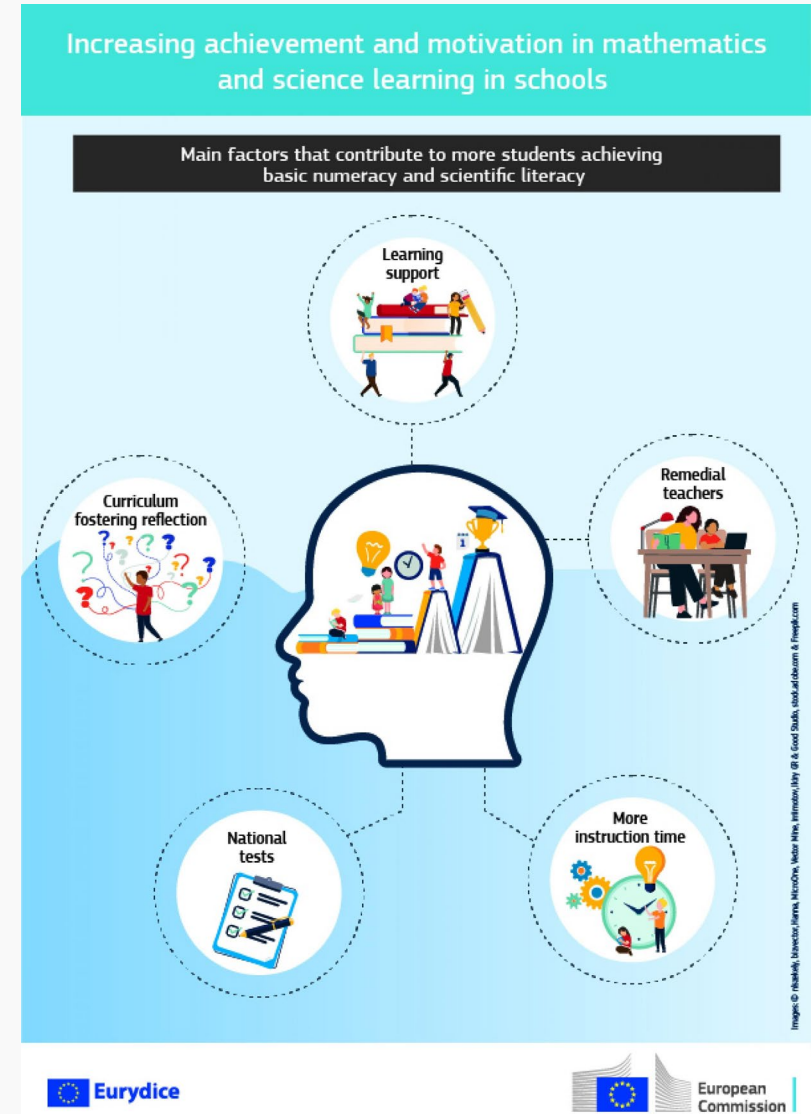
Increasing achievement and motivation in mathematics and science learning in schools

Main factors that contribute to more students achieving basic numeracy and scientific literacy

Learning support

Curriculum fostering reflection

Remedial teachers

National tests

More instruction time

Images © nkaakely, blavector, Hanna, MicroOne, Vector Mine, inimotion, Inky @ & Good Studio, stock.adobe.com & Freepik.com

Eurydice

European Commission